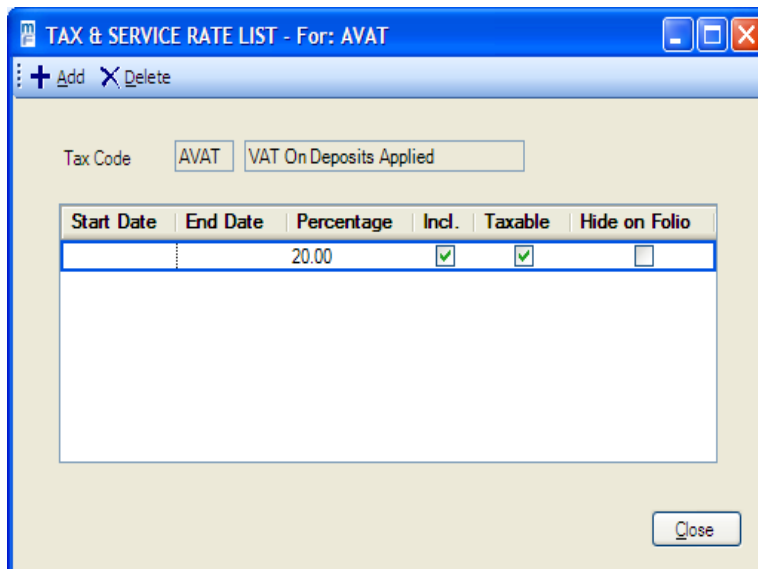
TAX & SERVICE RATE LIST - For: AVAT

Add Delete

Tax Code AVAT VAT On Deposits Applied

| Start Date | End Date | Percentage | Incl. | Taxable | Hide on Folio |
|---|---|---|---|---|---|
| | | 20.00 | ☑ | ☑ | ☐ |

Close